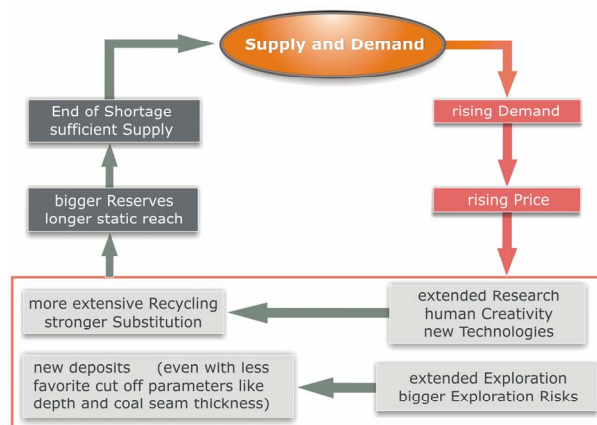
Supply and Demand

rising Demand

rising Price

extended Research
human Creativity
new Technologies

more extensive Recycling
stronger Substitution

extended Exploration
bigger Exploration Risks

new deposits (even with less favorite cut off parameters like depth and coal seam thickness)

bigger Reserves
longer static reach

End of Shortage
sufficient Supply